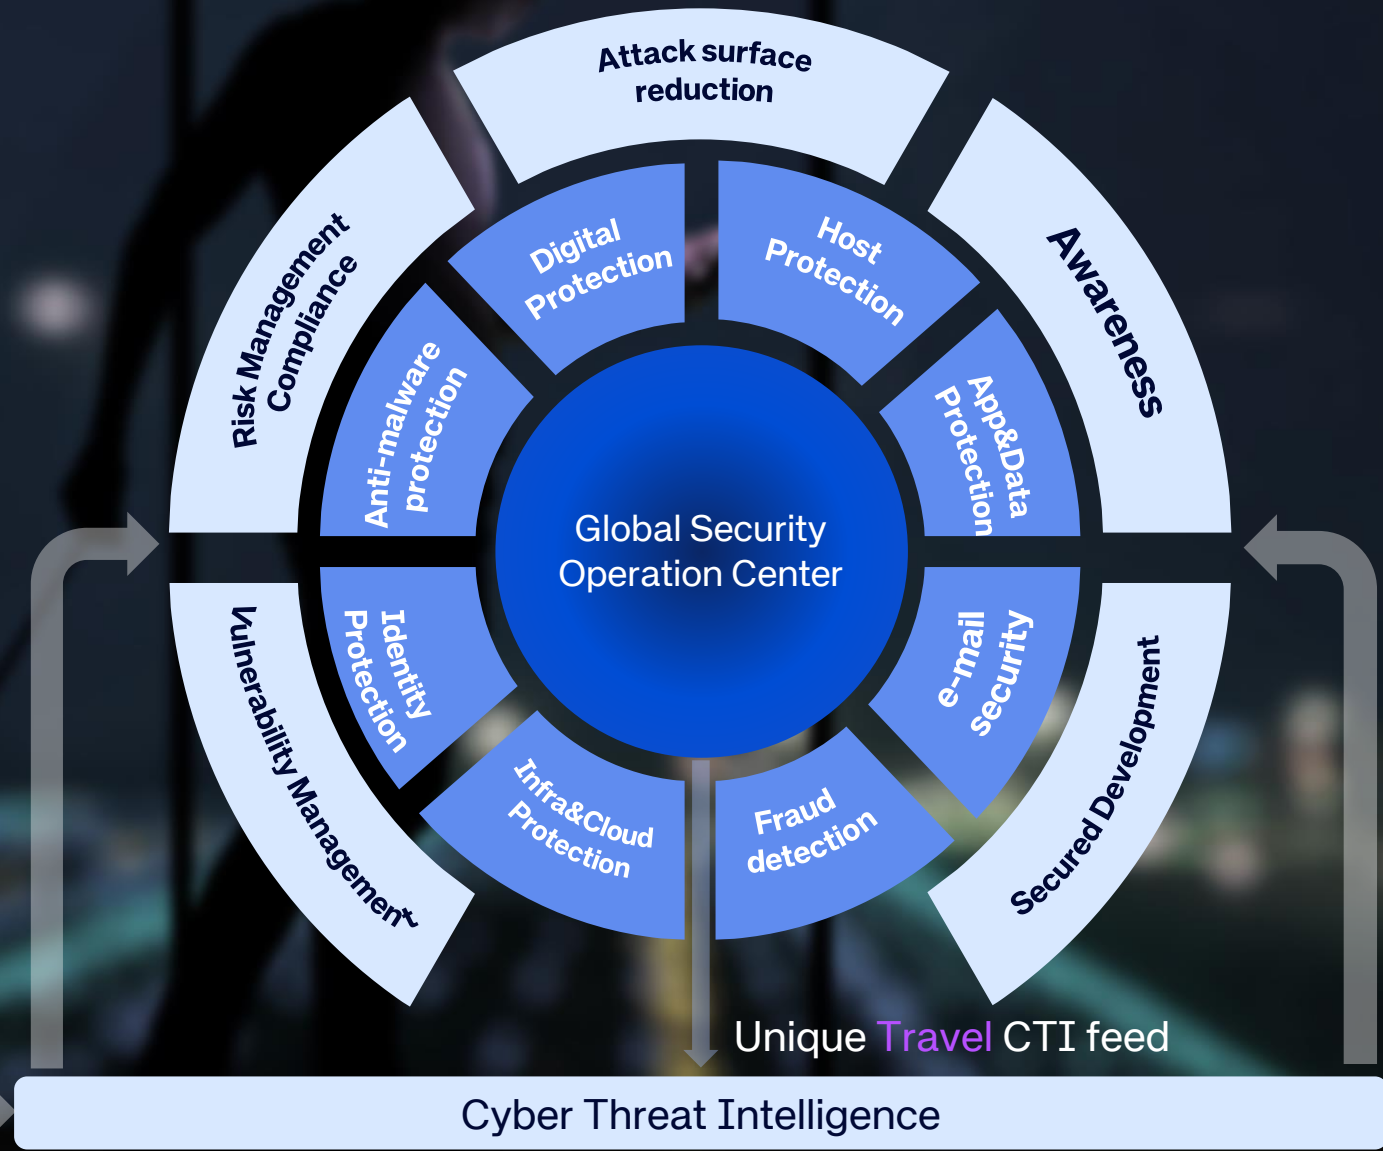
Attack surface reduction

Risk Management Compliance

Awareness

Digital Protection

Host Protection

Anti-malware protection

App&Data Protection

Global Security Operation Center

Identity Protection

e-mail security

Vulnerability Management

Secured Development

Infra&Cloud Protection

Fraud detection

Unique Travel CTI feed

Cyber Threat Intelligence